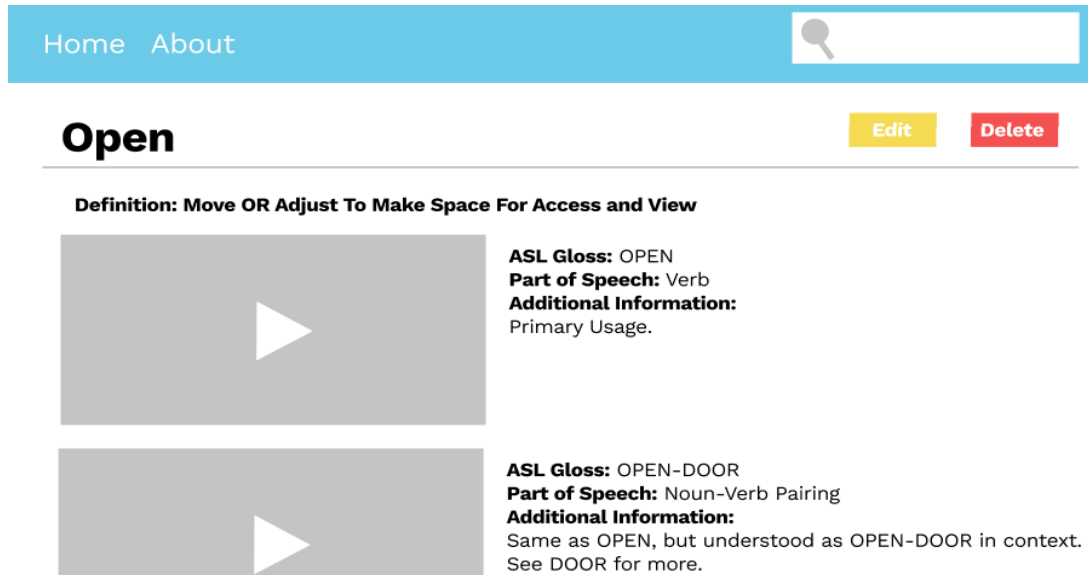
Home About

Open

Edit Delete

Definition: Move OR Adjust To Make Space For Access and View

ASL Gloss: OPEN
Part of Speech: Verb
Additional Information:
Primary Usage.

ASL Gloss: OPEN-DOOR
Part of Speech: Noun-Verb Pairing
Additional Information:
Same as OPEN, but understood as OPEN-DOOR in context. See DOOR for more.